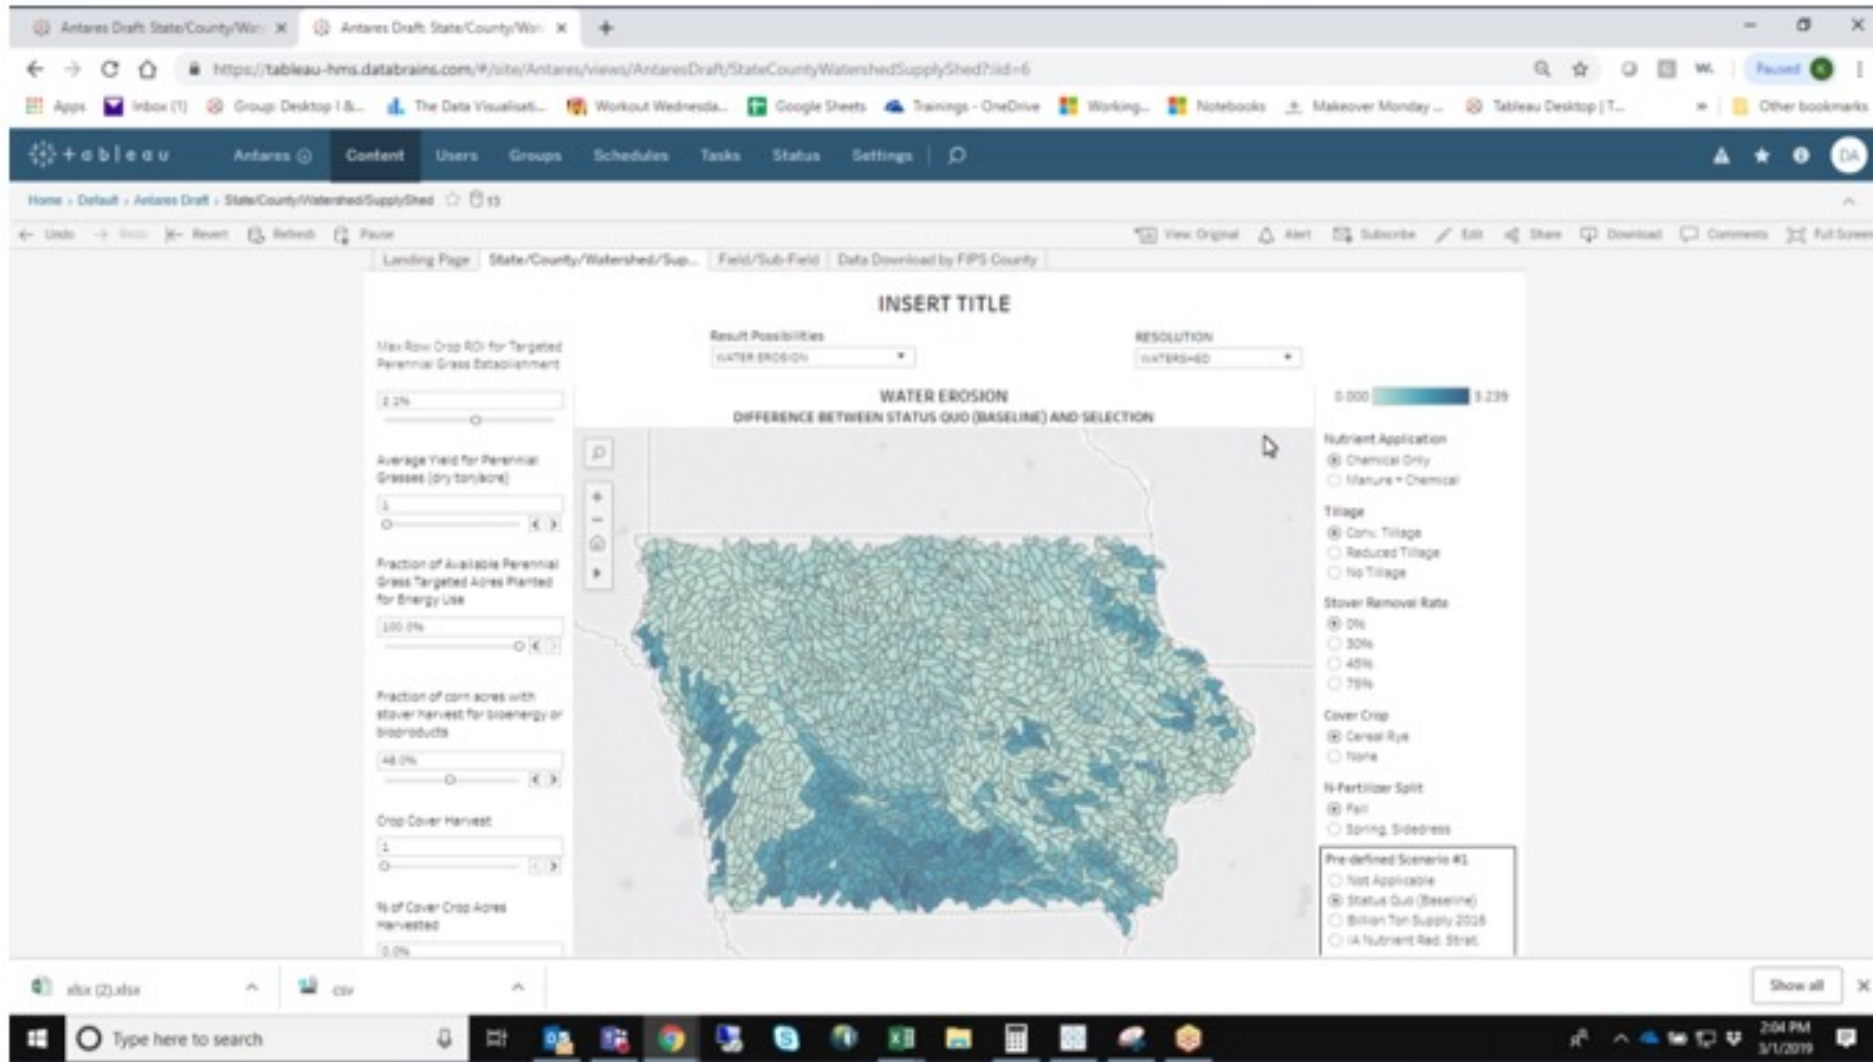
Antares Draft: State/County/Wa ×
Antares Draft: State/County/Wa ×
https://tableau-hms.databrains.com/#/site/Antares/views/AntaresDraft/StateCountyWatershedSupplyShed?:iid=6
Paused
Apps  Inbox (1)  Group: Desktop I &...  The Data Visualisati...  Workout Wednesda...  Google Sheets  Trainings - OneDrive  Working...  Notebooks  Makeover Monday ...  Tableau Desktop | T...  Other bookmarks

tableau  Antares  Content  Users  Groups  Schedules  Tasks  Status  Settings  DA

Home › Default › Antares Draft › State/County/Watershed/SupplyShed  15

Undo  Redo  Revert  Refresh  Pause  View: Original  Alert  Subscribe  Edit  Share  Download  Comments  Full Screen

Landing Page  State/County/Watershed/Sup...  Field/Sub-Field  Data Download by FIPS County

INSERT TITLE

Max Row Crop ROI for Targeted Perennial Grass Establishment
2.2%

Average Yield for Perennial Grasses (dry ton/acre)
1

Fraction of Available Perennial Grass Targeted Acres Planted for Energy Use
100.0%

Fraction of corn acres with stover harvest for bioenergy or bioproducts
48.0%

Crop Cover Harvest
1

% of Cover Crop Acres Harvested
0.0%

Result Possibilities
WATER EROSION

RESOLUTION
WATERSHED

WATER EROSION
DIFFERENCE BETWEEN STATUS QUO (BASELINE) AND SELECTION

0.000  3.239

Nutrient Application
Chemical Only
Manure + Chemical

Tillage
Conv. Tillage
Reduced Tillage
No Tillage

Stover Removal Rate
0%
30%
45%
75%

Cover Crop
Cereal Rye
None

N-Fertilizer Split
Fall
Spring, Sidedress

Pre-defined Scenario #1
Not Applicable
Status Quo (Baseline)
Billion Ton Supply 2016
IA Nutrient Red. Strat.

xlsx (2).xlsx  csv  Show all

Type here to search  2:04 PM 3/1/2019